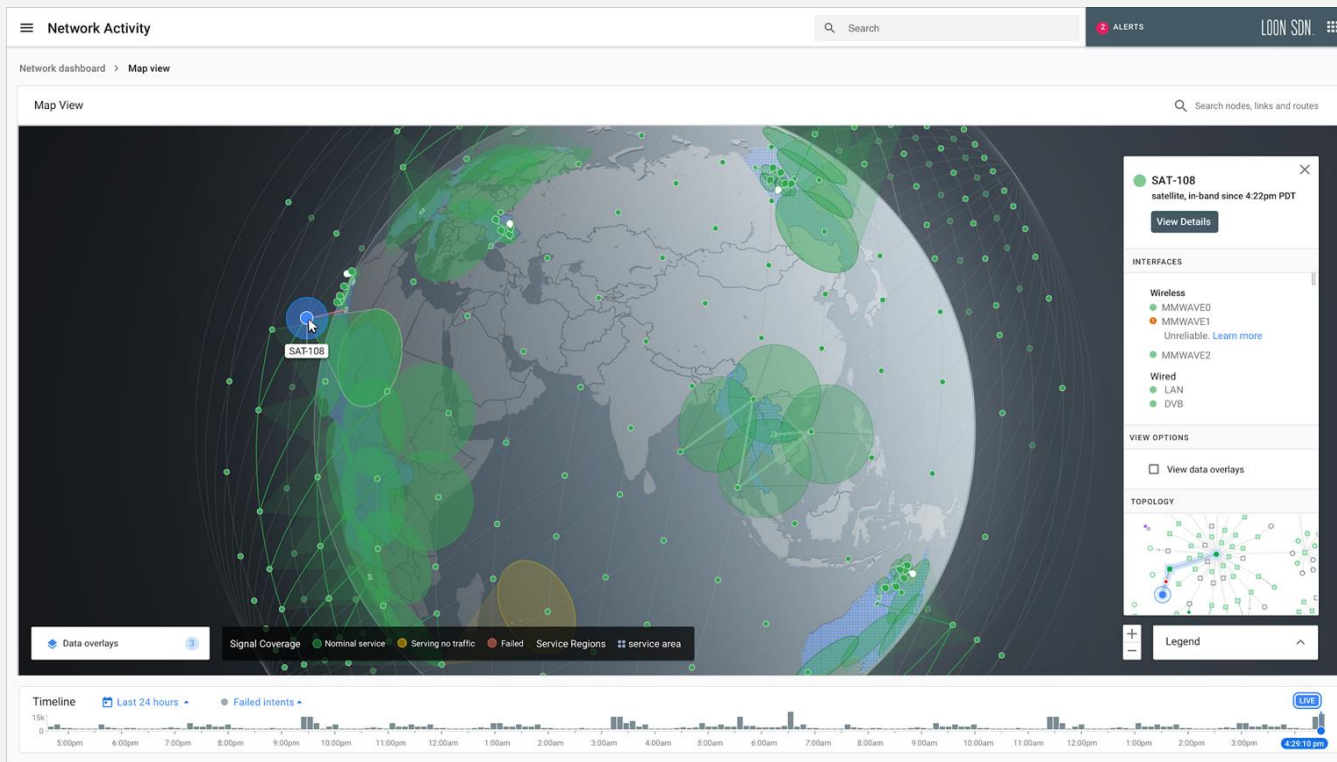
Network Activity

Search

2 ALERTS

LOON SDN.

Network dashboard > Map view

Map View

Search nodes, links and routes

SAT-108

SAT-108
satellite, in-band since 4:22pm PDT

View Details

INTERFACES

Wireless
MMWAVE0
MMWAVE1
Unreliable. Learn more
MMWAVE2

Wired
LAN
DVB

VIEW OPTIONS

View data overlays

TOPOLOGY

Data overlays 3

Signal Coverage Nominal service Serving no traffic Failed Service Regions service area

+
−

Legend

Timeline Last 24 hours Failed intents

LIVE

15k
0

5:00pm 6:00pm 7:00pm 8:00pm 9:00pm 10:00pm 11:00pm 12:00am 1:00am 2:00am 3:00am 4:00am 5:00am 6:00am 7:00am 8:00am 9:00am 10:00am 11:00am 12:00pm 1:00pm 2:00pm 3:00pm 4:29:10 pm